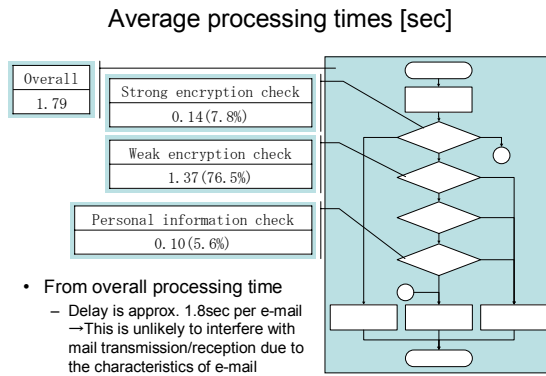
Average processing times [sec]

| Overall |
|---|
| 1.79 |

| Strong encryption check |
|---|
| 0.14(7.8%) |

| Weak encryption check |
|---|
| 1.37(76.5%) |

| Personal information check |
|---|
| 0.10(5.6%) |

• From overall processing time
– Delay is approx. 1.8sec per e-mail →This is unlikely to interfere with mail transmission/reception due to the characteristics of e-mail